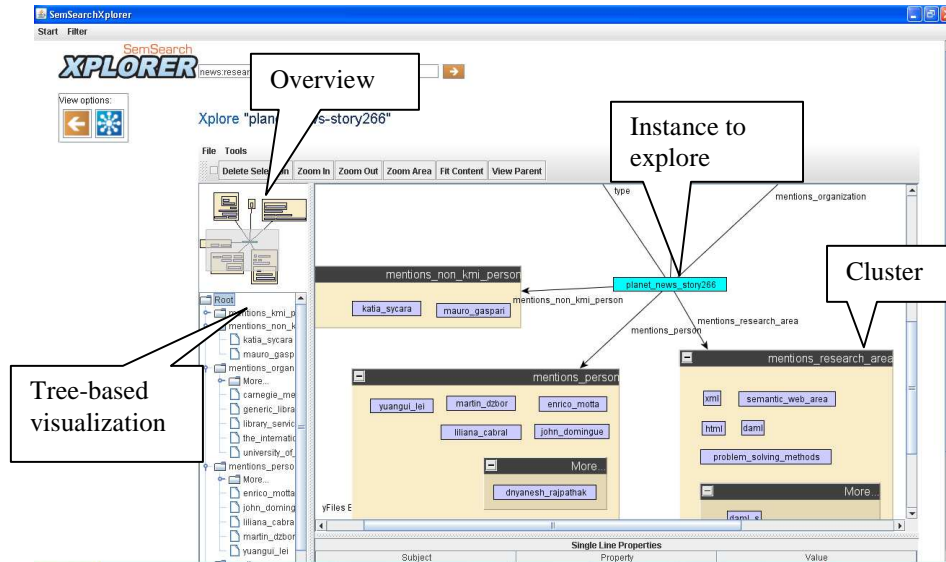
SemSearchXplorer
Start Filter
SemSearch XPLORER
news:resear
View options:
Overview
Xplore "plane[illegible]s-story266"
Instance to explore
File Tools
Delete Sele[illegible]n Zoom In Zoom Out Zoom Area Fit Content View Parent
type
mentions_organization
Cluster
mentions_non_kmi_person
planet_news_story266
katia_sycara
mauro_gaspari
mentions_non_kmi_person
mentions_person
mentions_research_area
Root
mentions_kmi_p
mentions_non_k
katia_sycara
mauro_gasp
mentions_organ
More...
carnegie_me
generic_libra
library_servic
the_internatic
university_of_
mentions_perso
More...
enrico_motta
john_doming
liliana_cabra
martin_dzbor
yuangui_lei
Tree-based visualization
mentions_person
yuangui_lei
martin_dzbor
enrico_motta
liliana_cabral
john_domingue
More...
dnyanesh_rajpathak
mentions_research_area
xml
semantic_web_area
html
daml
problem_solving_methods
More...
daml_s
yFiles E
Single Line Properties
Subject
Property
Value